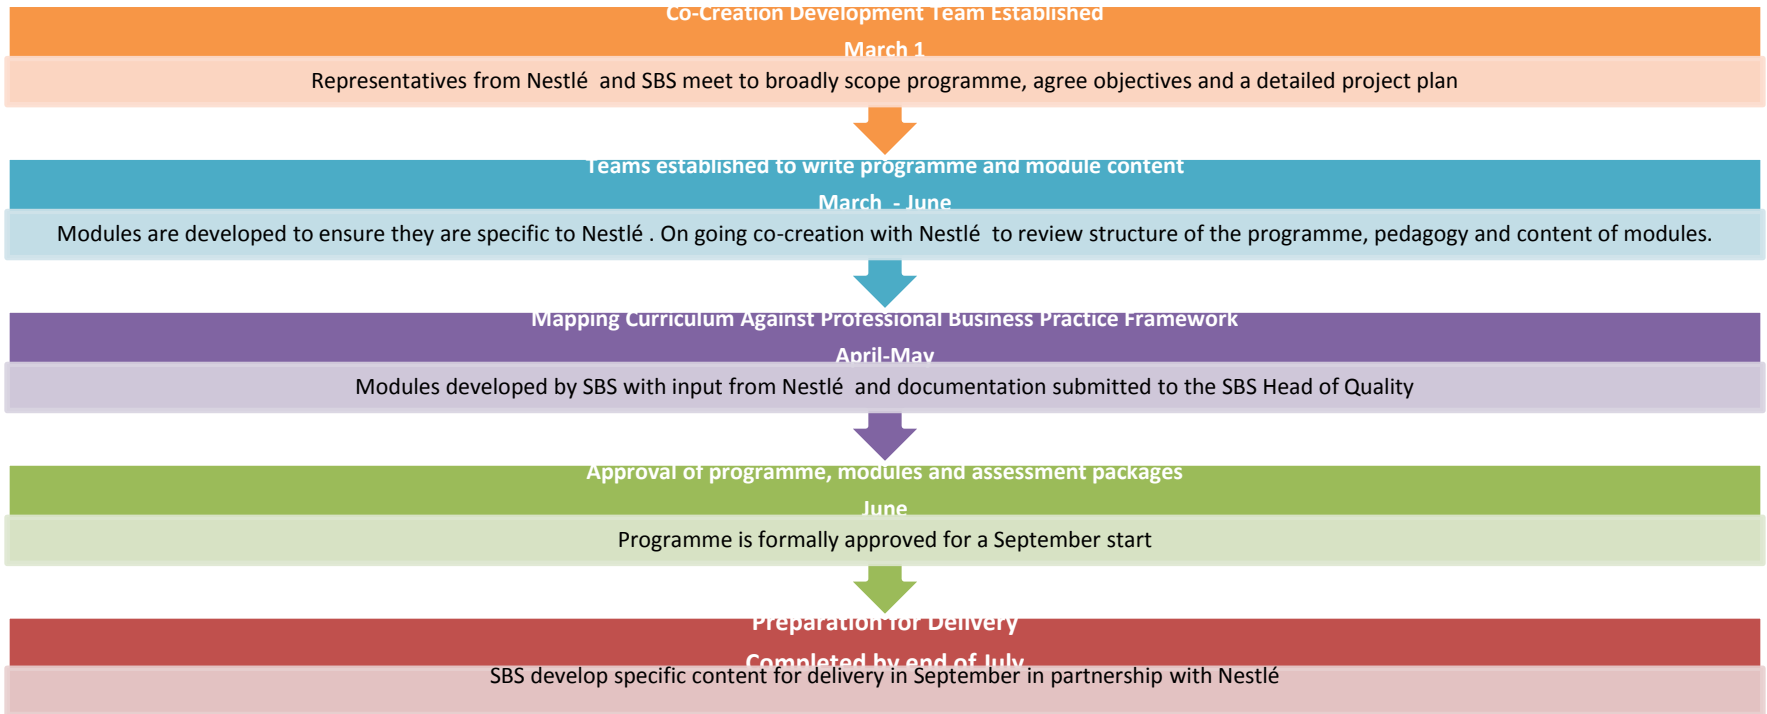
Co-Creation Development Team Established

March 1

Representatives from Nestlé and SBS meet to broadly scope programme, agree objectives and a detailed project plan

Teams established to write programme and module content

March - June

Modules are developed to ensure they are specific to Nestlé . On going co-creation with Nestlé to review structure of the programme, pedagogy and content of modules.

Mapping Curriculum Against Professional Business Practice Framework

April-May

Modules developed by SBS with input from Nestlé and documentation submitted to the SBS Head of Quality

Approval of programme, modules and assessment packages

June

Programme is formally approved for a September start

Preparation for Delivery

Completed by end of July

SBS develop specific content for delivery in September in partnership with Nestlé